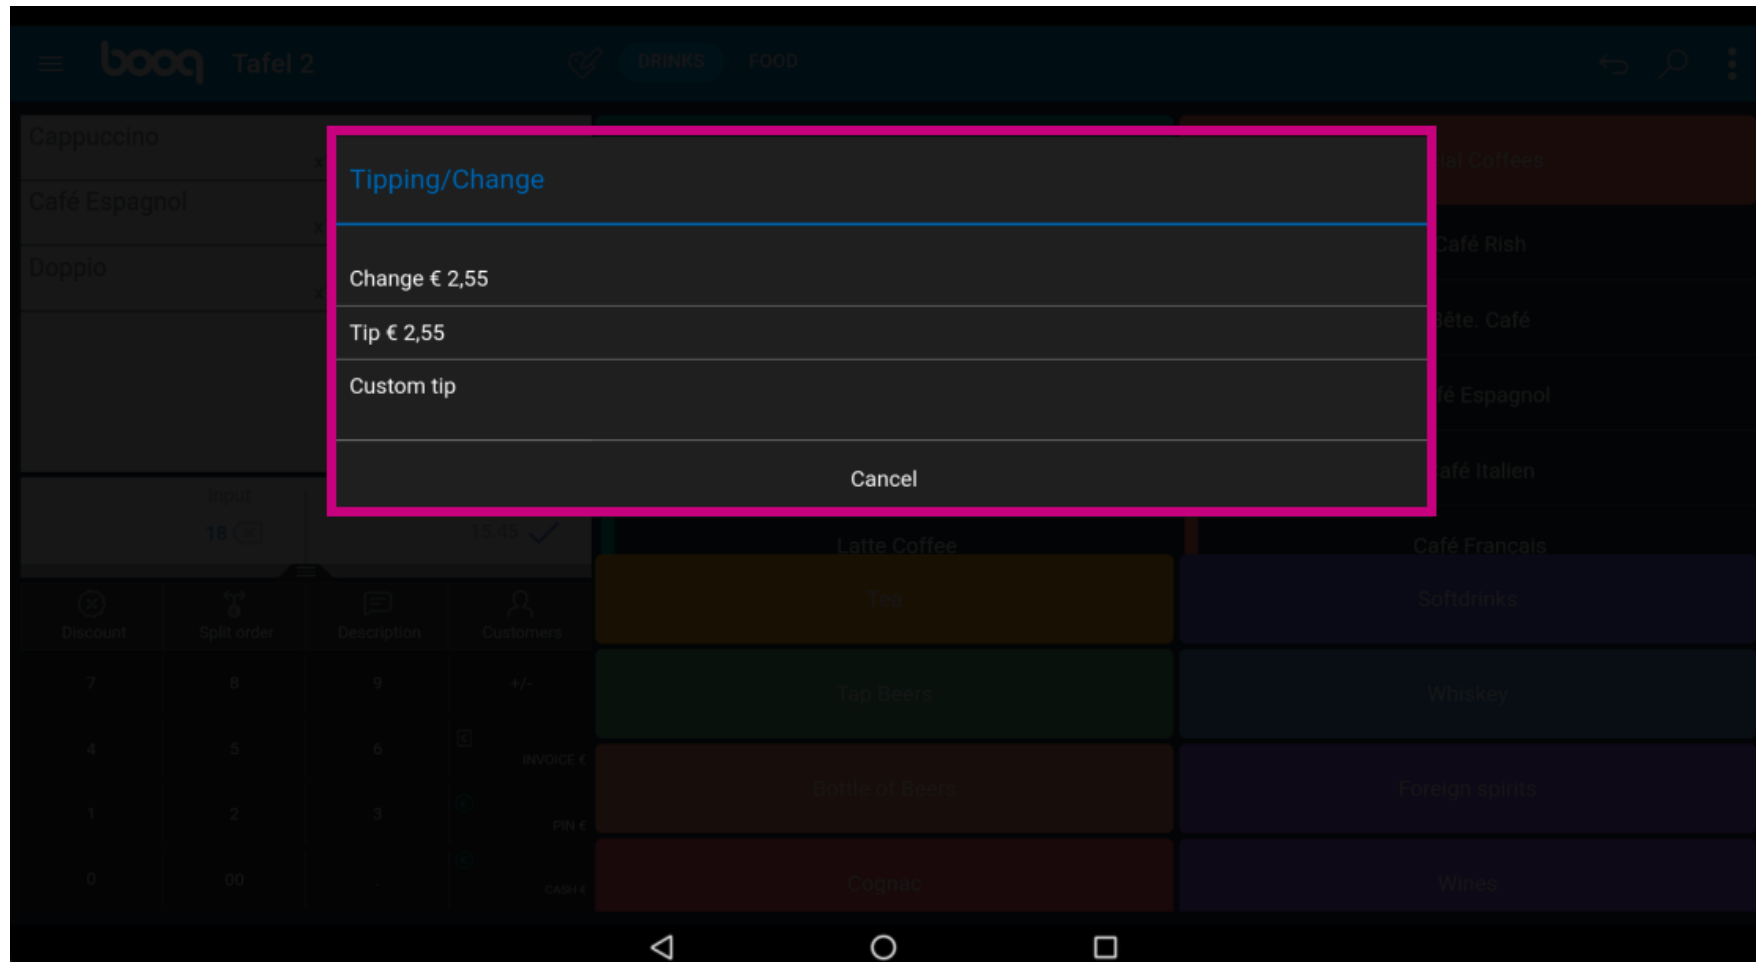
booq Tafel 2

DRINKS FOOD

Cappuccino

Café Espagnol

Doppio

Input
18

15,45

Discount Split order Description Customers

7 8 9 +/-

4 5 6 INVOICE €

1 2 3 PIN €

0 00 . CASH €

Tipping/Change

Change € 2,55

Tip € 2,55

Custom tip

Cancel

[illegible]al Coffees

Café Rish

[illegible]ête. Café

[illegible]é Espagnol

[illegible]afé Italien

Latte Coffee

Café Francais

Tea

Softdrinks

Tap Beers

Whiskey

Bottle of Beers

Foreign spirits

Cognac

Wines